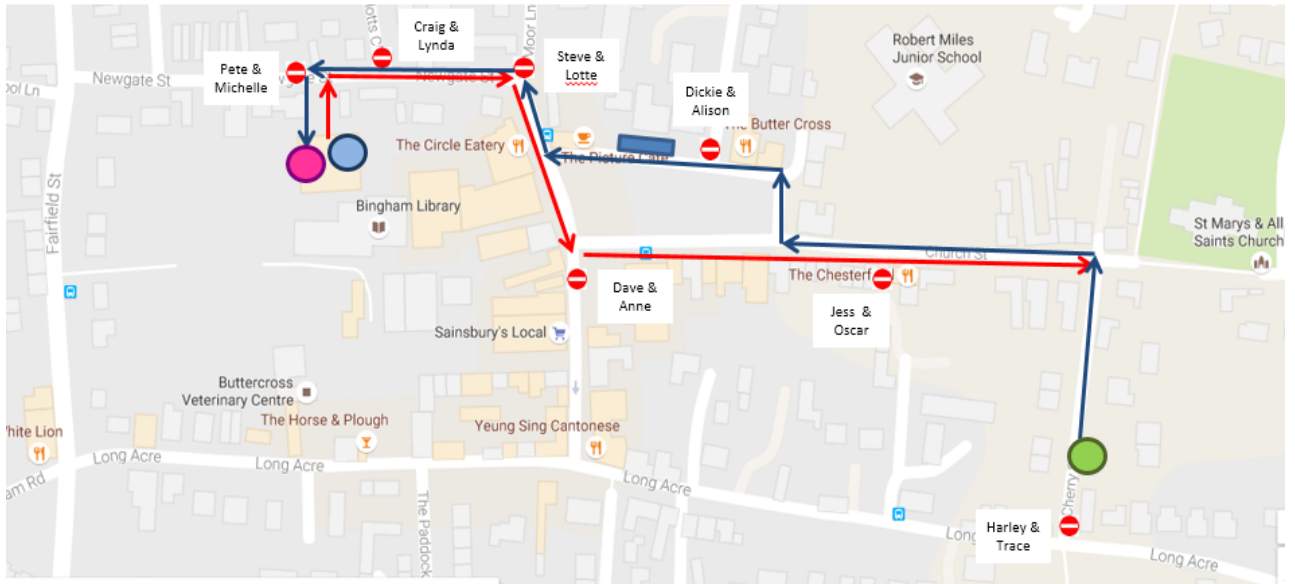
Craig & Lynda

Steve & Lotte

Pete & Michelle

Dickie & Alison

Robert Miles Junior School

ool Ln

Newgate St

Newgate St

lotts C

Moor Ln

The Circle Eatery

The Picture Cafe

The Butter Cross

Bingham Library

Fairfield St

St Marys & All Saints Church

Church St

The Chesterf

Dave & Anne

Jess & Oscar

Sainsbury's Local

Buttercross Veterinary Centre

The Horse & Plough

Yeung Sing Cantonese

hite Lion

am Rd

Long Acre

Long Acre

Long Acre

The Paddock

Cherry

Harley & Trace

Long

Long Acre